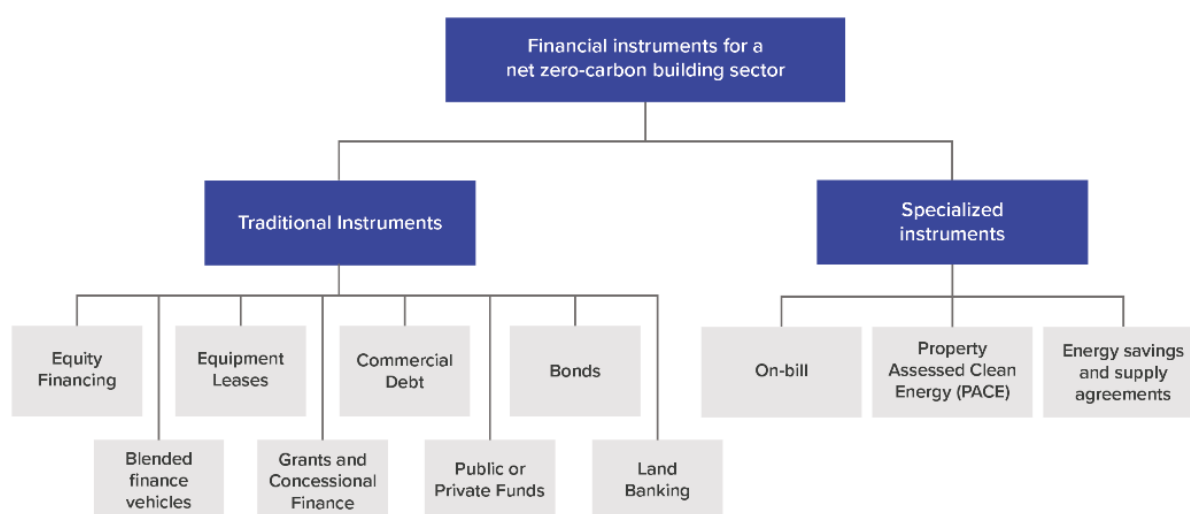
Financial instruments for a net zero-carbon building sector

Traditional Instruments

Specialized instruments

Equity Financing

Blended finance vehicles

Equipment Leases

Grants and Concessional Finance

Commercial Debt

Public or Private Funds

Bonds

Land Banking

On-bill

Property Assessed Clean Energy (PACE)

Energy savings and supply agreements